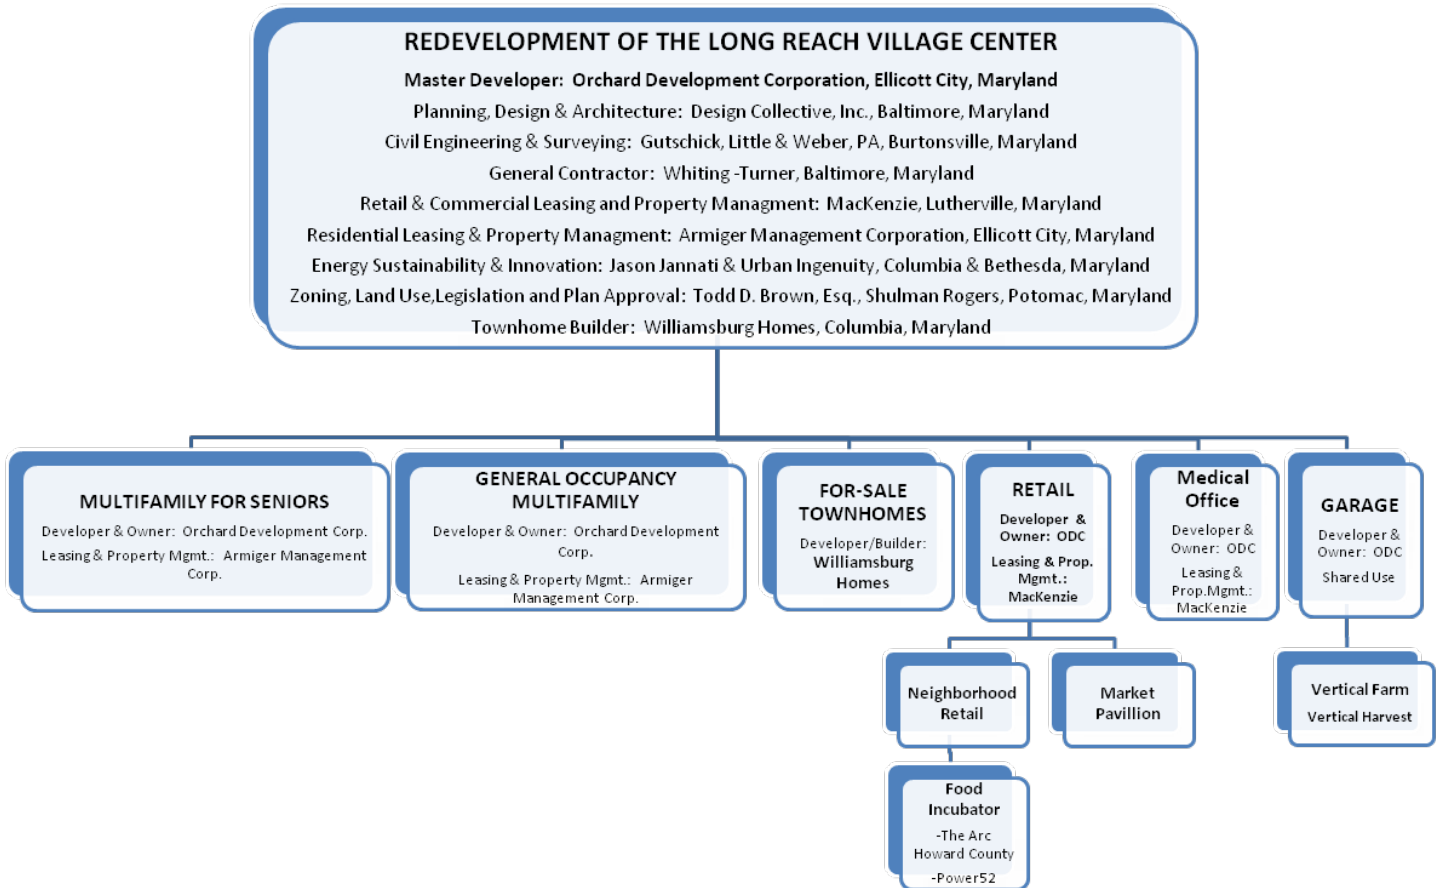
REDEVELOPMENT OF THE LONG REACH VILLAGE CENTER

Master Developer: Orchard Development Corporation, Ellicott City, Maryland

Planning, Design & Architecture: Design Collective, Inc., Baltimore, Maryland

Civil Engineering & Surveying: Gutschick, Little & Weber, PA, Burtonsville, Maryland

General Contractor: Whiting -Turner, Baltimore, Maryland

Retail & Commercial Leasing and Property Managment: MacKenzie, Lutherville, Maryland

Residential Leasing & Property Managment: Armiger Management Corporation, Ellicott City, Maryland

Energy Sustainability & Innovation: Jason Jannati & Urban Ingenuity, Columbia & Bethesda, Maryland

Zoning, Land Use,Legislation and Plan Approval: Todd D. Brown, Esq., Shulman Rogers, Potomac, Maryland

Townhome Builder: Williamsburg Homes, Columbia, Maryland

MULTIFAMILY FOR SENIORS

Developer & Owner: Orchard Development Corp.

Leasing & Property Mgmt.: Armiger Management Corp.

GENERAL OCCUPANCY MULTIFAMILY

Developer & Owner: Orchard Development Corp.

Leasing & Property Mgmt.: Armiger Management Corp.

FOR-SALE TOWNHOMES

Developer/Builder: Williamsburg Homes

RETAIL

Developer & Owner: ODC

Leasing & Prop. Mgmt.: MacKenzie

Medical Office

Developer & Owner: ODC

Leasing & Prop.Mgmt.: MacKenzie

GARAGE

Developer & Owner: ODC

Shared Use

Neighborhood Retail

Market Pavillion

Vertical Farm

Vertical Harvest

Food Incubator

-The Arc Howard County

-Power52